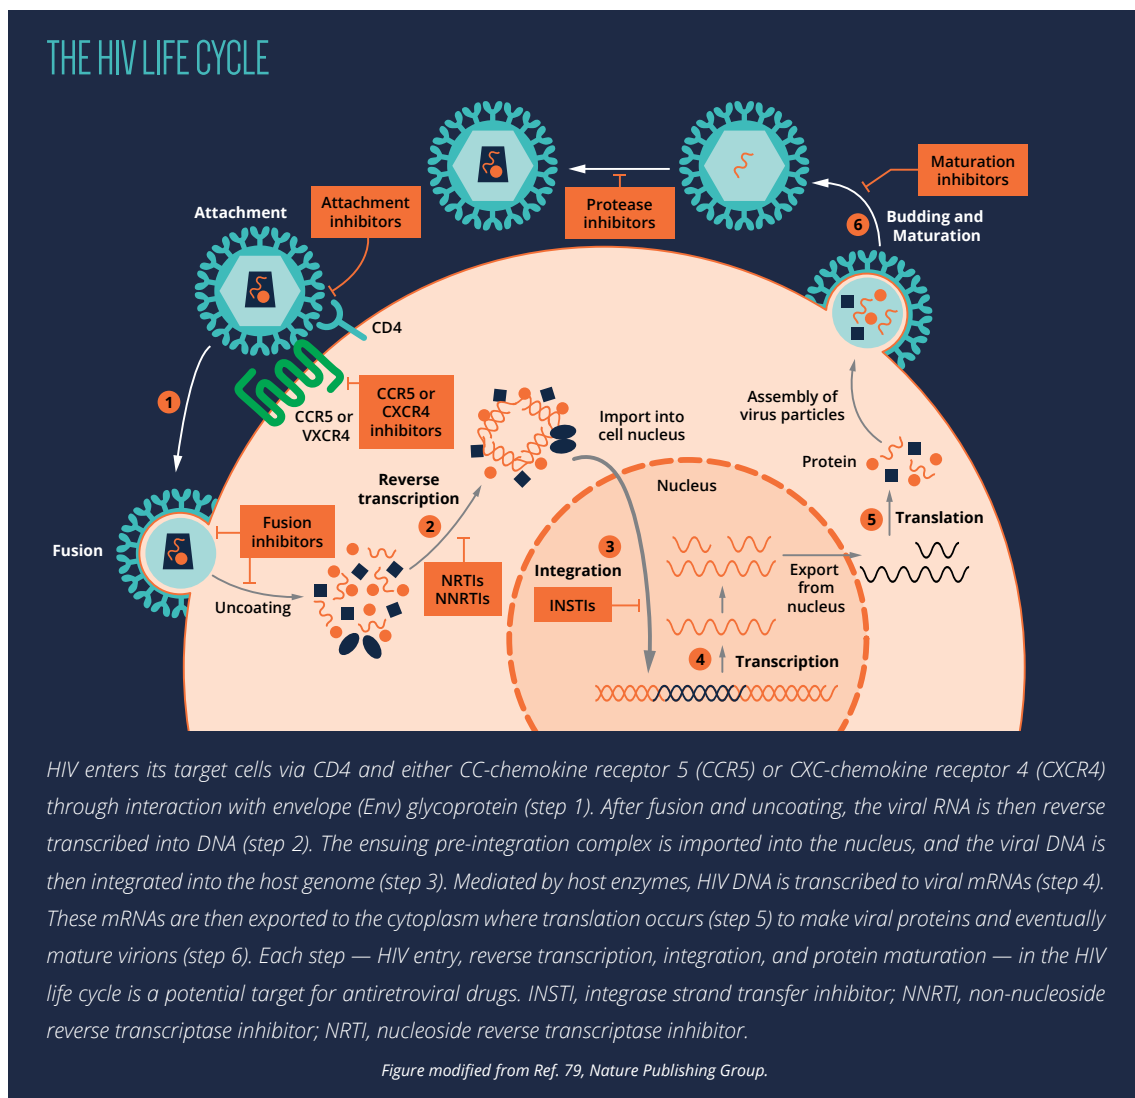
THE HIV LIFE CYCLE

Maturation inhibitors

Protease inhibitors

6 Budding and Maturation

Attachment

Attachment inhibitors

CD4

1

CCR5 or VXCR4

CCR5 or CXCR4 inhibitors

Assembly of virus particles

Import into cell nucleus

Reverse transcription

Protein

Nucleus

5 Translation

Fusion

Fusion inhibitors

2

3

Integration

Export from nucleus

NRTIs NNRTIs

Uncoating

INSTIs

4 Transcription

HIV enters its target cells via CD4 and either CC-chemokine receptor 5 (CCR5) or CXC-chemokine receptor 4 (CXCR4) through interaction with envelope (Env) glycoprotein (step 1). After fusion and uncoating, the viral RNA is then reverse transcribed into DNA (step 2). The ensuing pre-integration complex is imported into the nucleus, and the viral DNA is then integrated into the host genome (step 3). Mediated by host enzymes, HIV DNA is transcribed to viral mRNAs (step 4). These mRNAs are then exported to the cytoplasm where translation occurs (step 5) to make viral proteins and eventually mature virions (step 6). Each step — HIV entry, reverse transcription, integration, and protein maturation — in the HIV life cycle is a potential target for antiretroviral drugs. INSTI, integrase strand transfer inhibitor; NNRTI, non-nucleoside reverse transcriptase inhibitor; NRTI, nucleoside reverse transcriptase inhibitor.

Figure modified from Ref. 79, Nature Publishing Group.